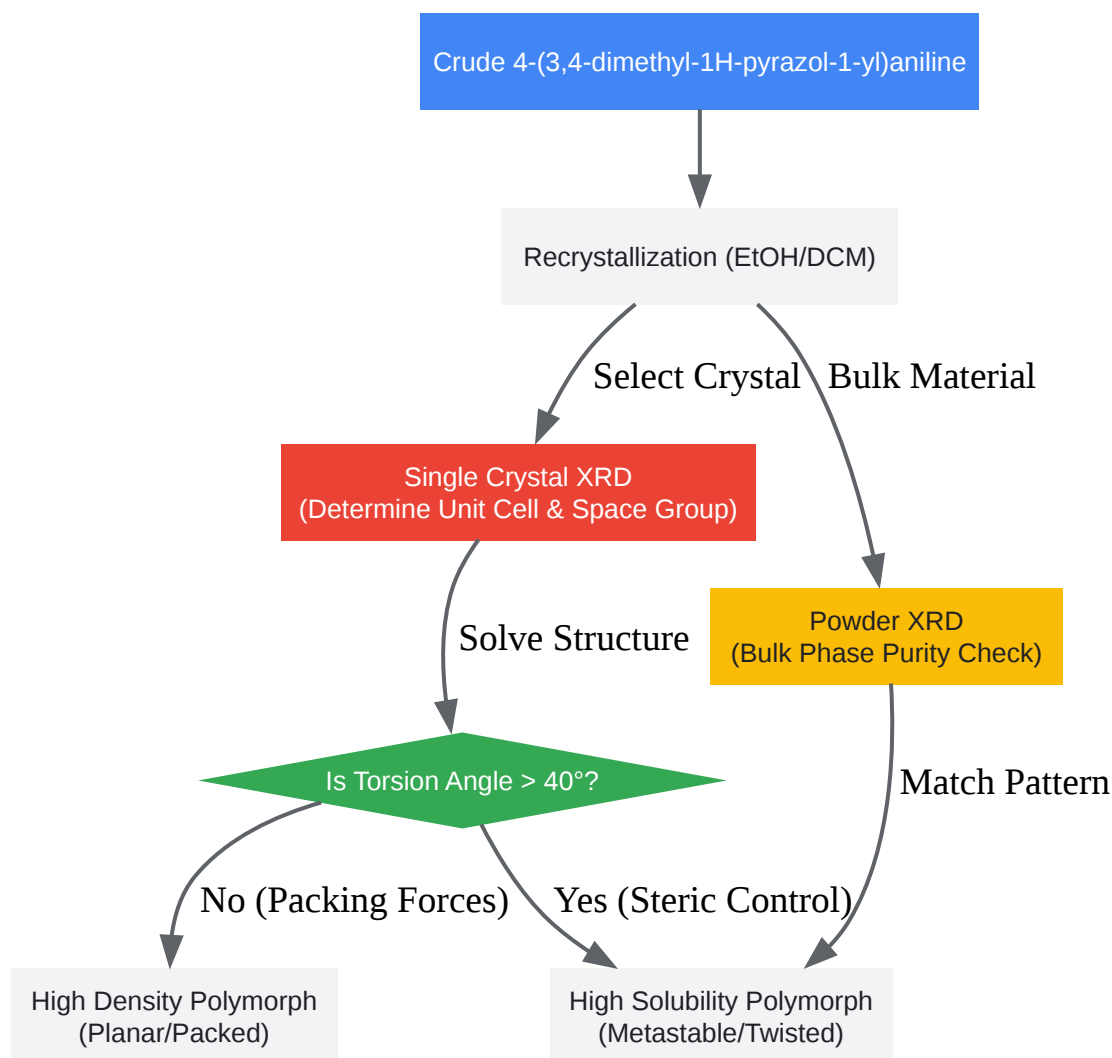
Crude 4-(3,4-dimethyl-1H-pyrazol-1-yl)aniline

Recrystallization (EtOH/DCM)

Select Crystal

Bulk Material

Single Crystal XRD
(Determine Unit Cell & Space Group)

Solve Structure

Powder XRD
(Bulk Phase Purity Check)

Is Torsion Angle > 40°?

Match Pattern

No (Packing Forces)

Yes (Steric Control)

High Density Polymorph
(Planar/Packed)

High Solubility Polymorph
(Metastable/Twisted)